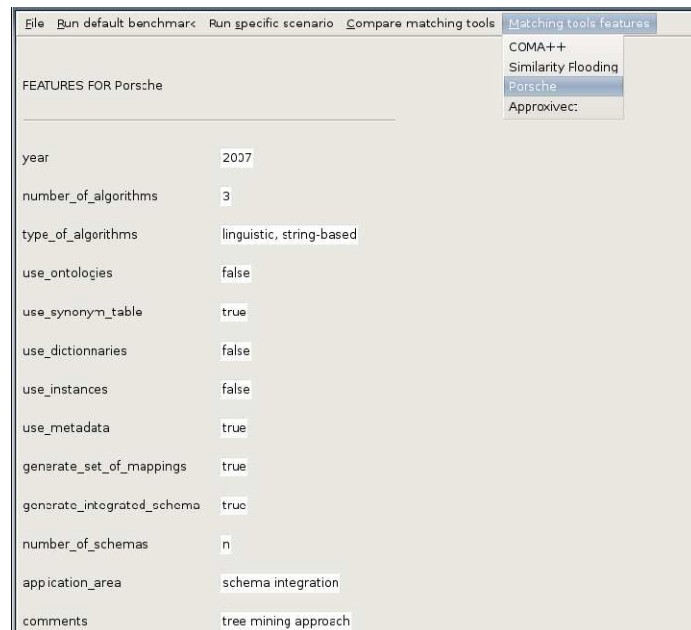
File Run default benchmark Run specific scenario Compare matching tools Matching tools features

COMA++
Similarity Flooding
Porsche
Approxivec:

FEATURES FOR Porsche

| | |
|---|---|
| year | 2007 |
| number_of_algorithms | 3 |
| type_of_algorithms | linguistic, string-based |
| use_ontologies | false |
| use_synonym_table | true |
| use_dictionnaries | false |
| use_instances | false |
| use_metadata | true |
| generate_set_of_mappings | true |
| generate_integrated_schema | true |
| number_of_schemas | n |
| application_area | schema integration |
| comments | tree mining approach |